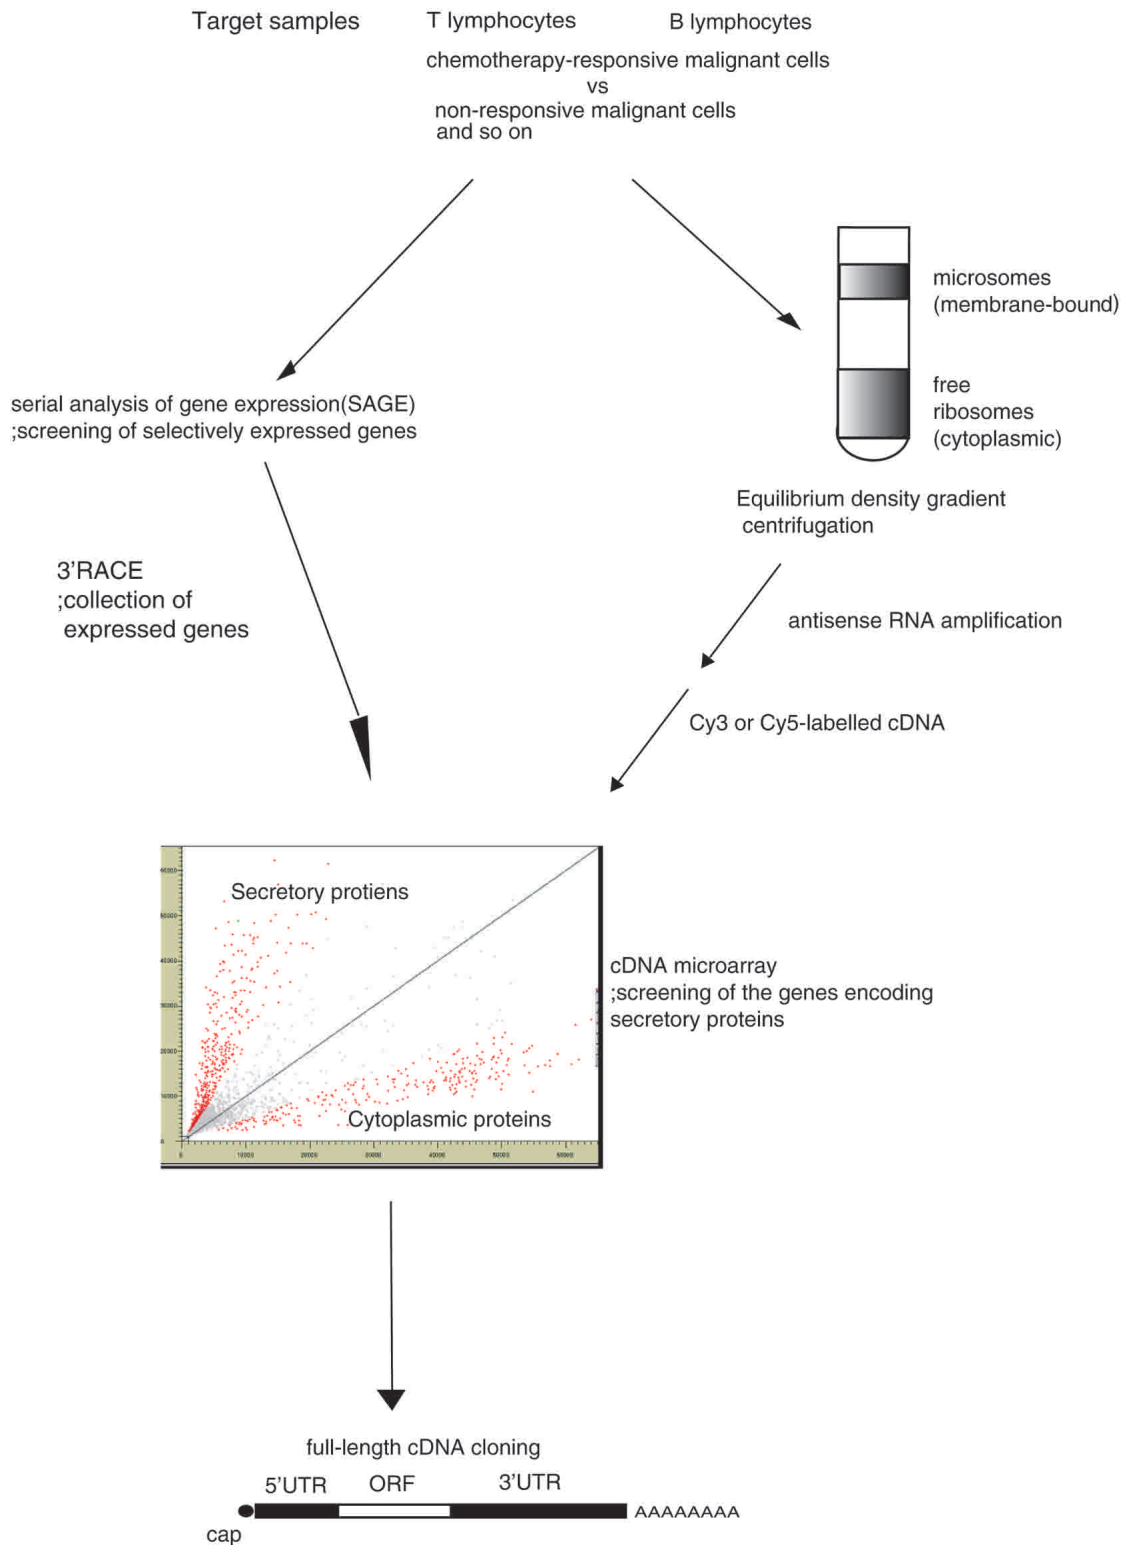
Target samples

T lymphocytes

B lymphocytes

chemotherapy-responsive malignant cells
vs
non-responsive malignant cells
and so on

microsomes
(membrane-bound)

free
ribosomes
(cytoplasmic)

serial analysis of gene expression(SAGE)
;screening of selectively expressed genes

Equilibrium density gradient
centrifugation

3'RACE
;collection of
expressed genes

antisense RNA amplification

Cy3 or Cy5-labelled cDNA

Secretory protiens

cDNA microarray
;screening of the genes encoding
secretory proteins

Cytoplasmic proteins

full-length cDNA cloning

5'UTR

ORF

3'UTR

AAAAAAAA

cap